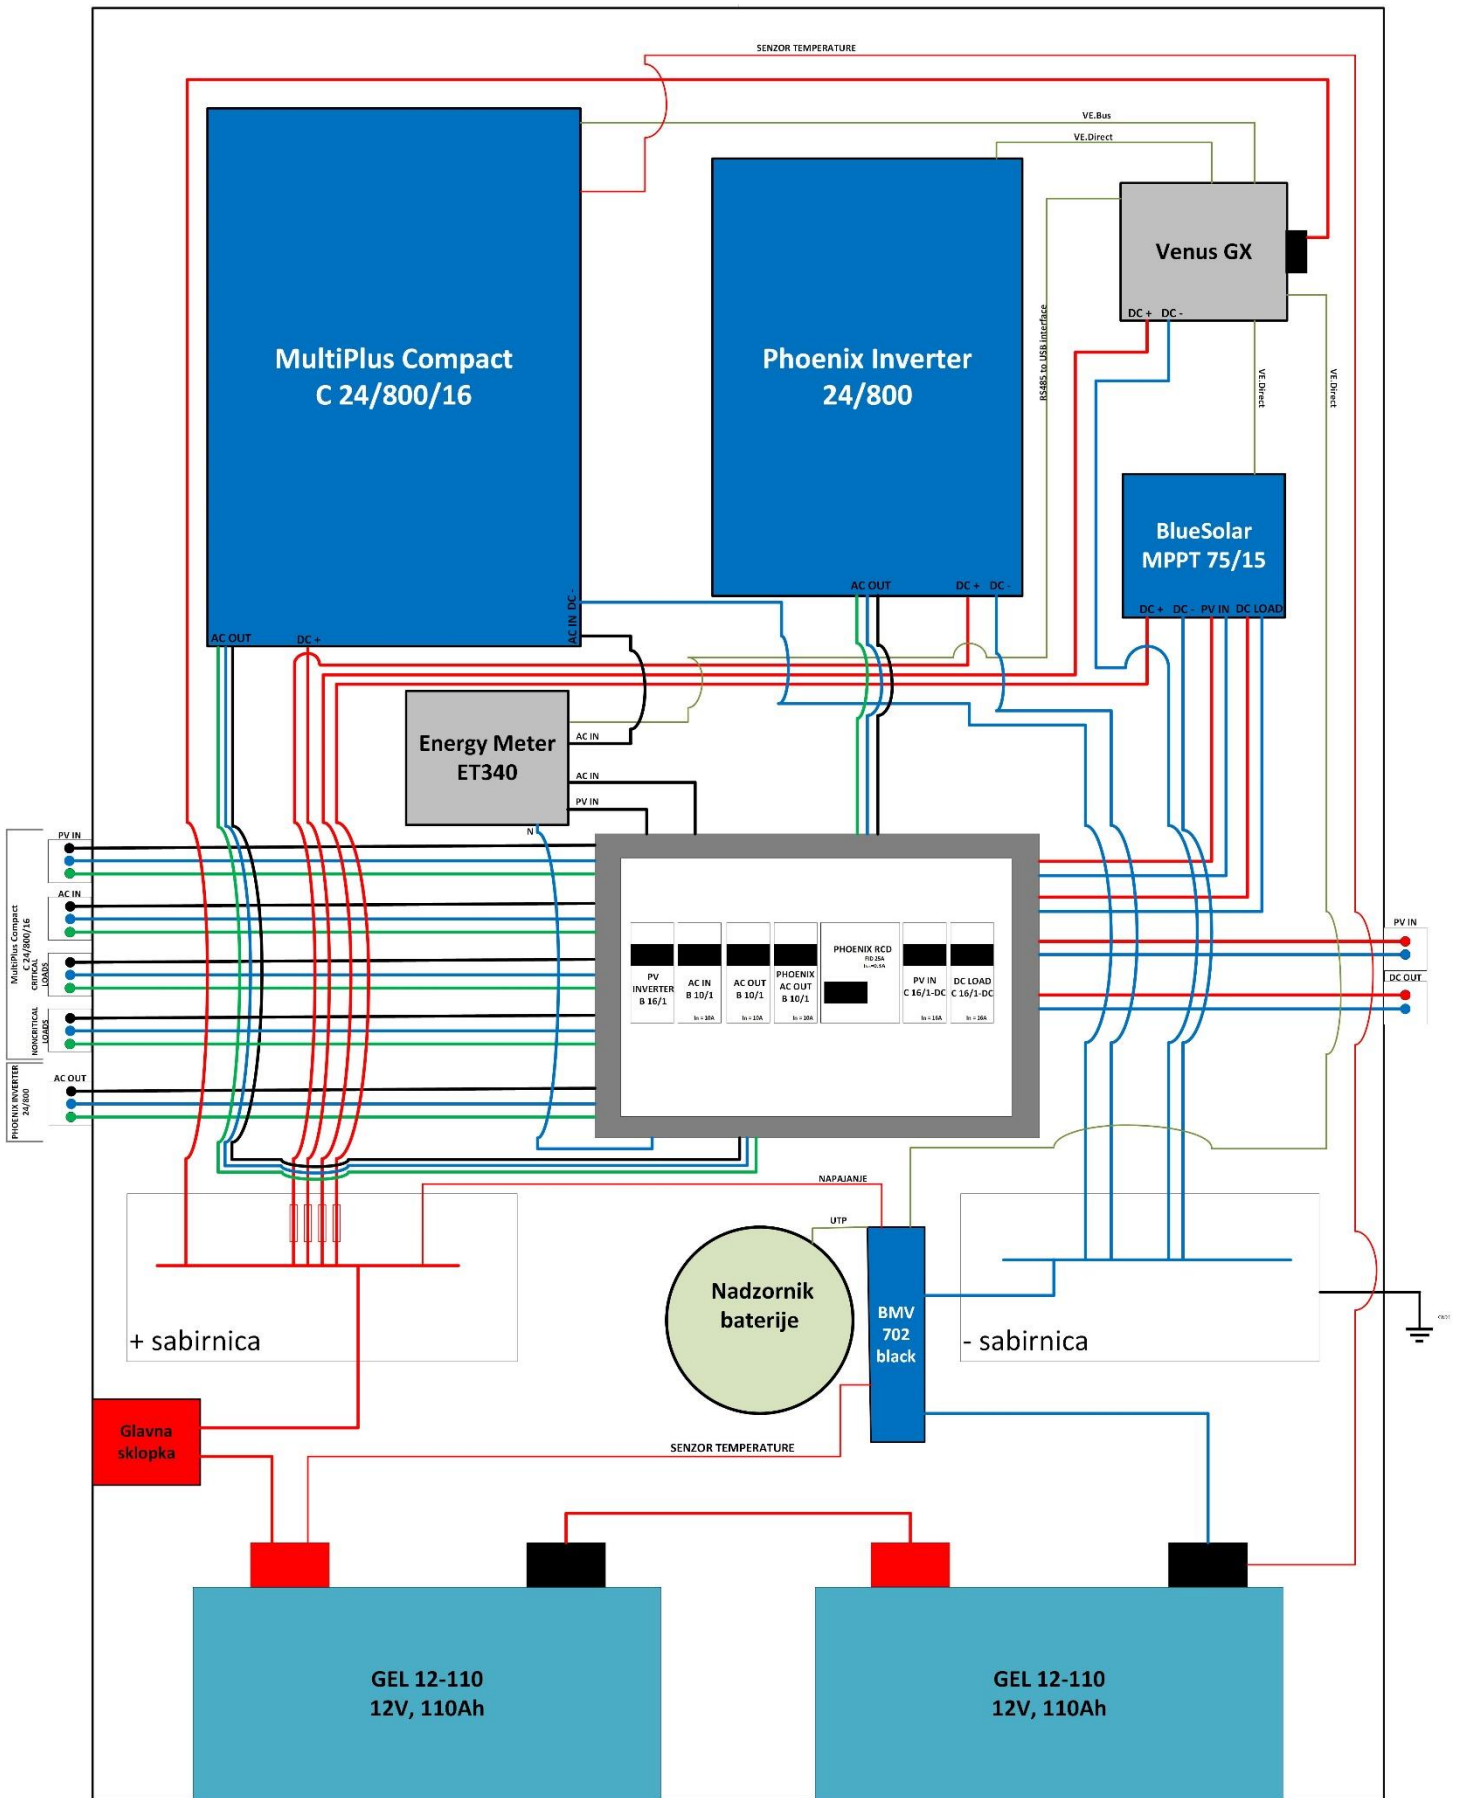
SENZOR TEMPERATURE

VE.Bus

VE.Direct

MultiPlus Compact
C 24/800/16

Phoenix Inverter
24/800

Venus GX

DC + DC -

RS485 to USB interface

VE.Direct

VE.Direct

BlueSolar
MPPT 75/15

DC + DC - PV IN DC LOAD

AC OUT DC + DC -

AC OUT

DC +

AC IN DC -

Energy Meter
ET340

AC IN

AC IN

PV IN

N

PV IN

AC IN

MultiPlus Compact C 24/800/16

CRITICAL LOADS

NONCRITICAL LOADS

AC OUT

PHOENIX INVERTER 24/800

| PV INVERTER B 16/1 | AC IN B 10/1 | AC OUT B 10/1 | PHOENIX AC OUT B 10/1 | PHOENIX RCD | PV IN C 16/1-DC | DC LOAD C 16/1-DC |
|---|---|---|---|---|---|---|
| | In = 10A | In = 10A | In = 10A | | In = 16A | In = 16A |

PV IN

DC OUT

NAPAJANJE

UTP

Nadzornik baterije

BMV 702 black

+ sabirnica

- sabirnica

Glavna sklopka

SENZOR TEMPERATURE

GEL 12-110
12V, 110Ah

GEL 12-110
12V, 110Ah